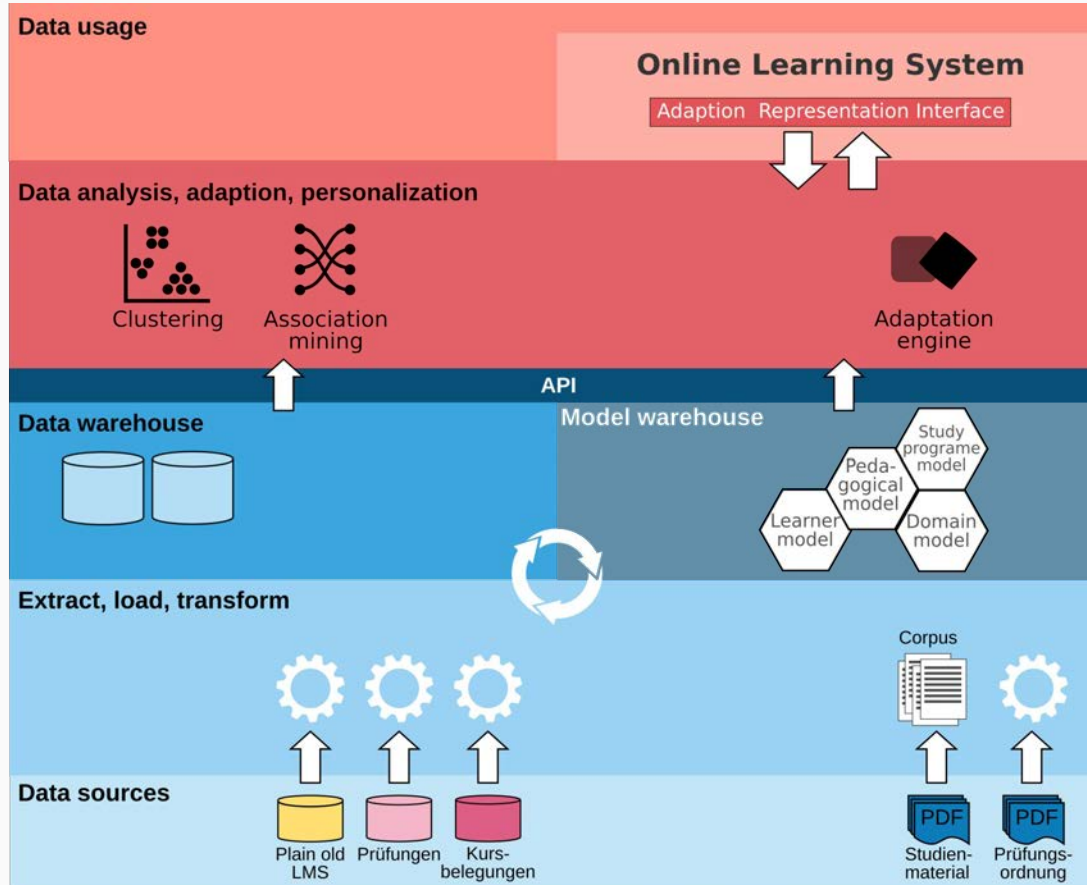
Data usage

Online Learning System

Adaption Representation Interface

Data analysis, adaption, personalization

Clustering

Association mining

Adaptation engine

API

Data warehouse

Model warehouse

Study programe model

Pedagogical model

Learner model

Domain model

Extract, load, transform

Corpus

Data sources

Plain old LMS

Prüfungen

Kursbelegungen

PDF

Studienmaterial

PDF

Prüfungsordnung